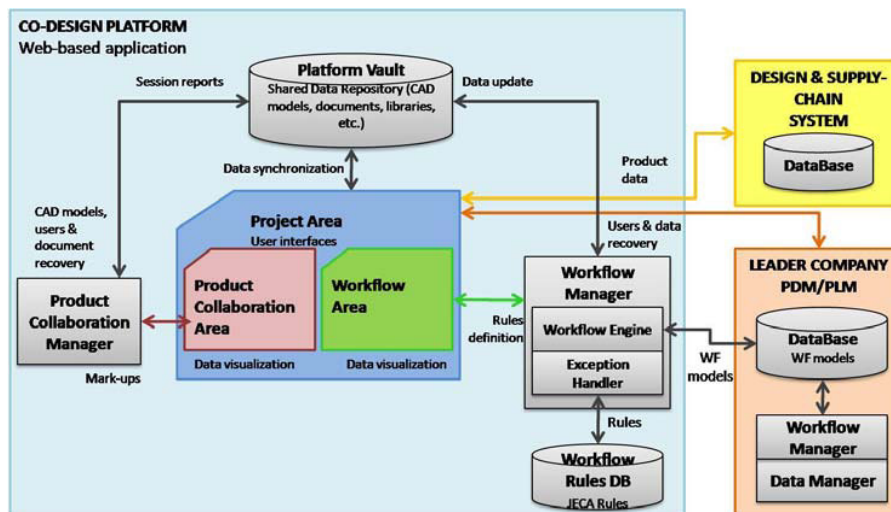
CO-DESIGN PLATFORM
Web-based application

Session reports

Platform Vault
Shared Data Repository (CAD models, documents, libraries, etc.)

Data update

DESIGN & SUPPLY-CHAIN SYSTEM

DataBase

Data synchronization

Product data

CAD models, users & document recovery

Project Area
User interfaces

Users & data recovery

Product Collaboration Area

Workflow Area

Workflow Manager

LEADER COMPANY PDM/PLM

Product Collaboration Manager

Rules definition

Workflow Engine

DataBase
WF models

Exception Handler

WF models

Data visualization

Data visualization

Mark-ups

Rules

Workflow Manager

Workflow Rules DB
JECA Rules

Data Manager